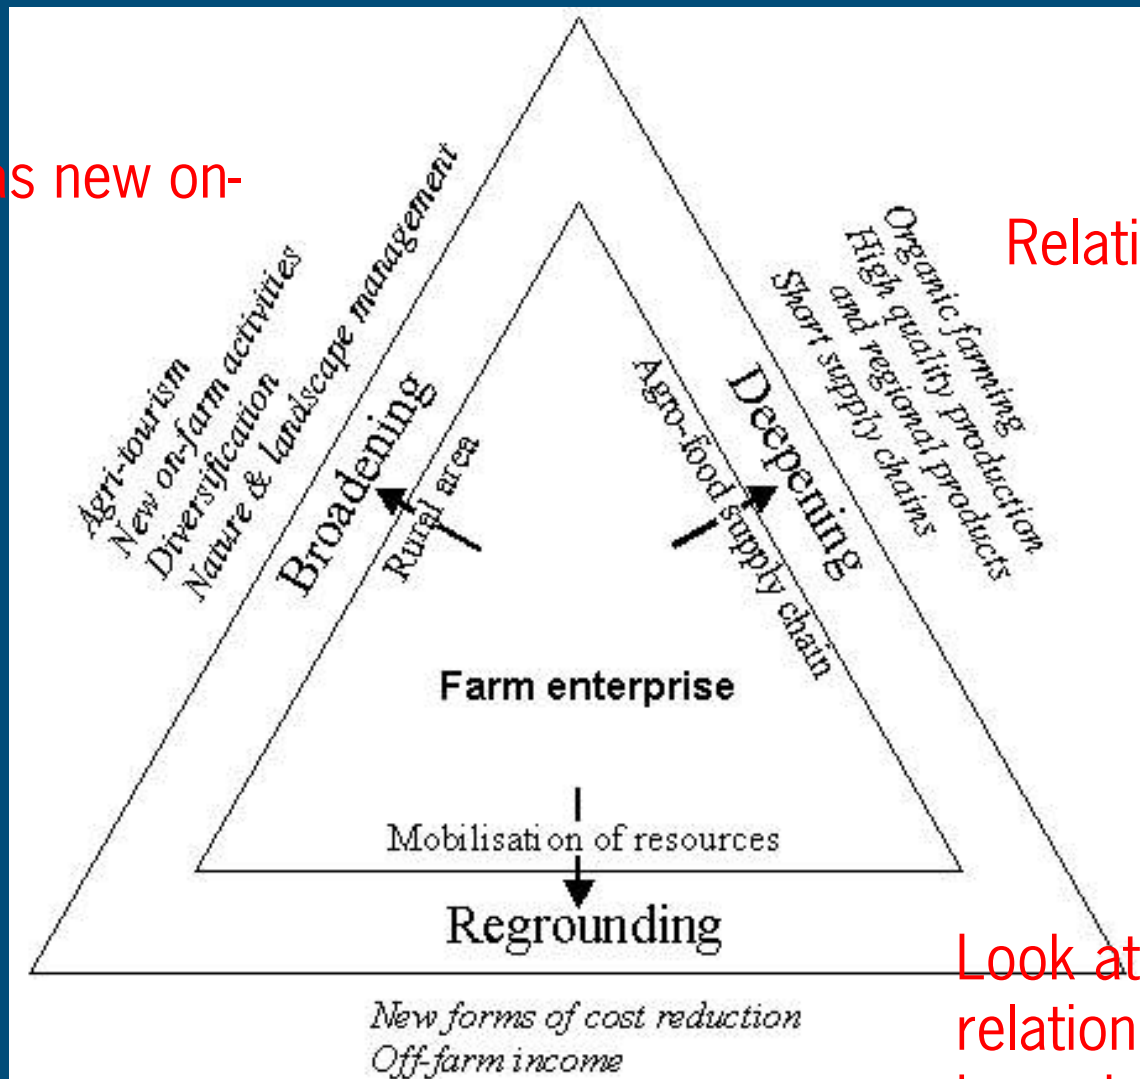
ns new on-

Agri-tourism
New on-farm activities
Diversification
Nature & landscape management

Broadening

Rural area

Relati

Organic farming
High quality production
and regional products
Short supply chains

Deepening

Agro-food supply chain

Farm enterprise

Mobilisati on of resources

Regrounding

Look at
relation

New forms of cost reduction
Off-farm income